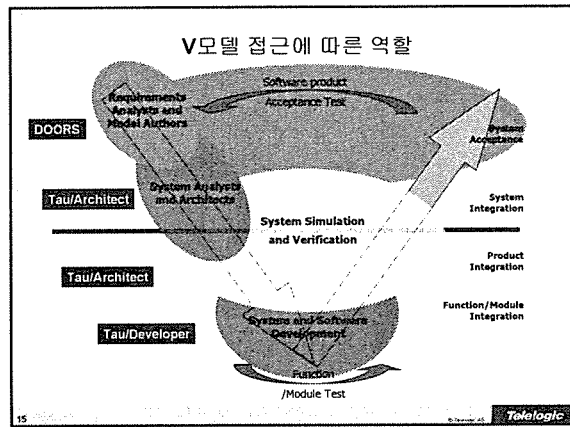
V모델 접근에 따른 역할

Software product Acceptance Test

Requirements Analysts and Model Authors

DOORS

System Acceptance

Tau/Architect

System Analysts and Architects

System Integration

System Simulation and Verification

Product Integration

Tau/Architect

Function/Module Integration

Tau/Developer

Systems and Software Development

Function /Module Test

15

© Telelogic AB

Telelogic